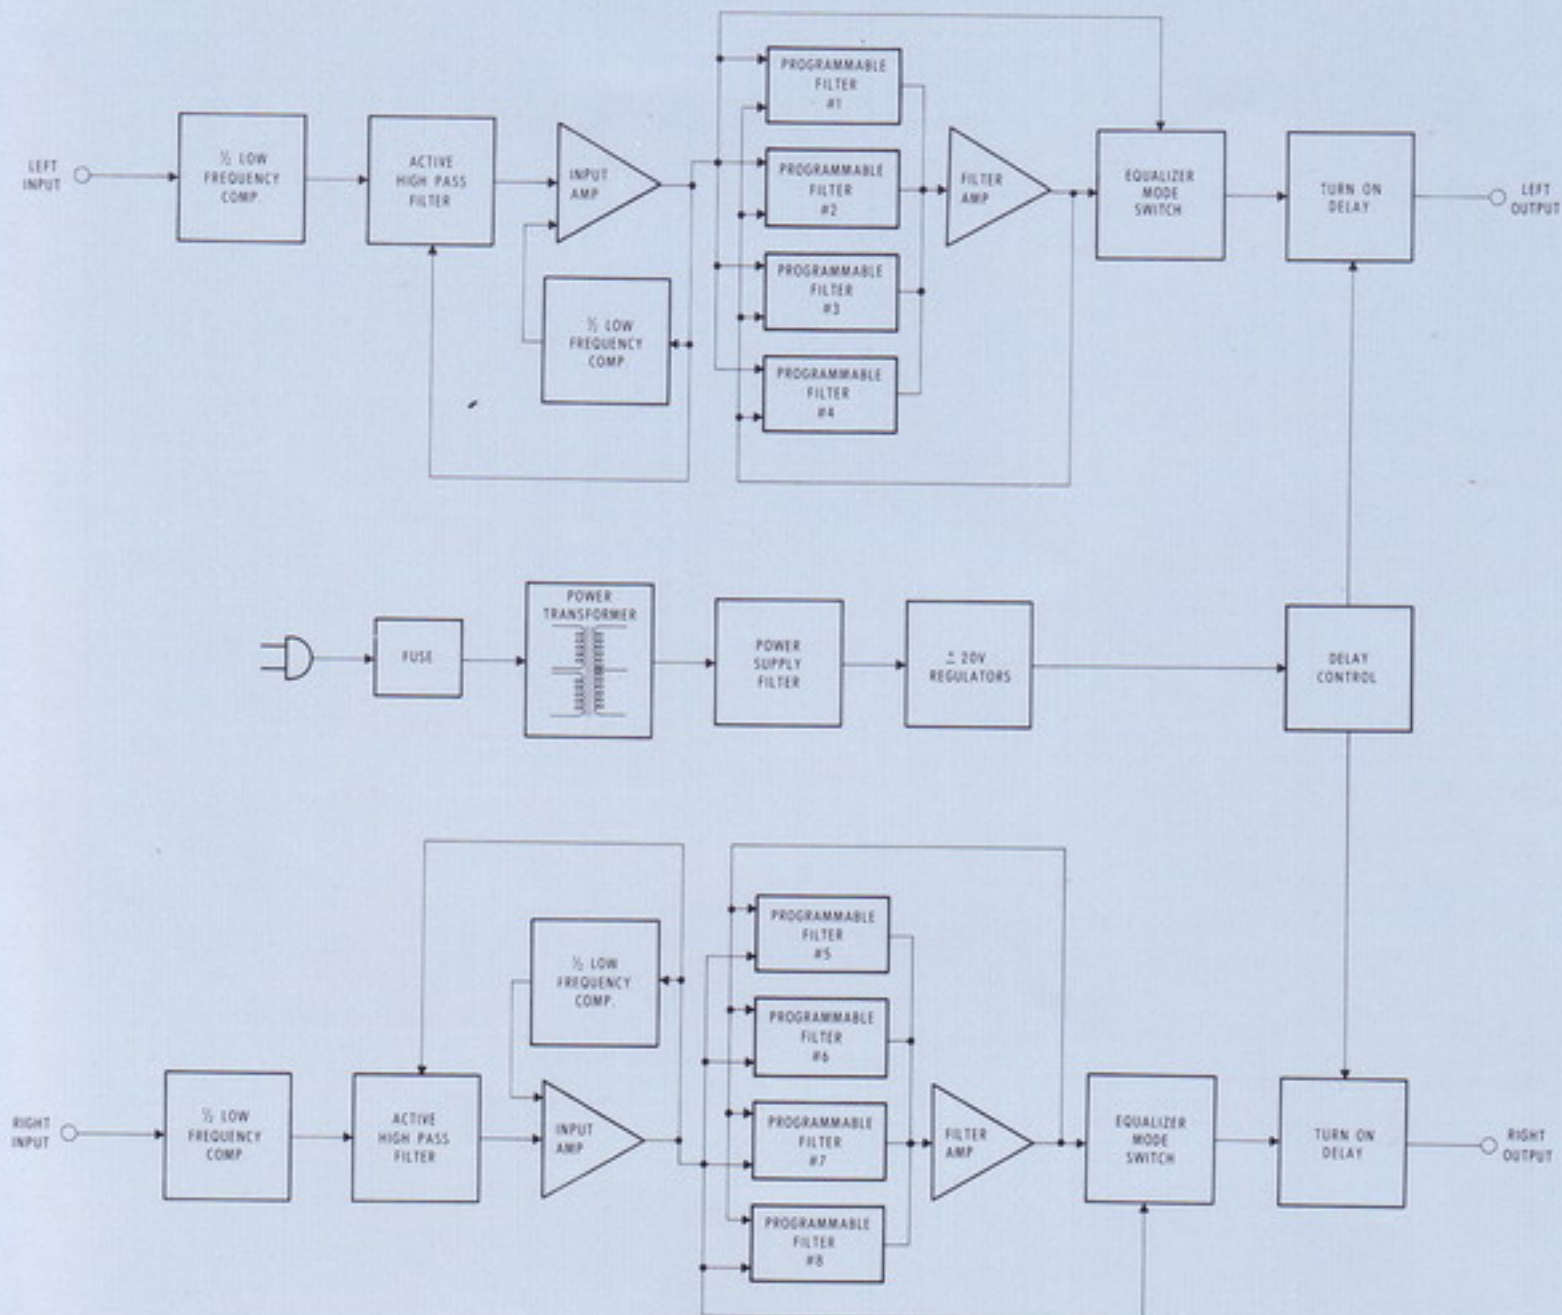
LEFT INPUT

½ LOW FREQUENCY COMP.

ACTIVE HIGH PASS FILTER

INPUT AMP

½ LOW FREQUENCY COMP.

PROGRAMMABLE FILTER #1

PROGRAMMABLE FILTER #2

PROGRAMMABLE FILTER #3

PROGRAMMABLE FILTER #4

FILTER AMP

EQUALIZER MODE SWITCH

TURN ON DELAY

LEFT OUTPUT

FUSE

POWER TRANSFORMER

POWER SUPPLY FILTER

$\pm$ 20V REGULATORS

DELAY CONTROL

½ LOW FREQUENCY COMP.

PROGRAMMABLE FILTER #5

PROGRAMMABLE FILTER #6

RIGHT INPUT

½ LOW FREQUENCY COMP.

ACTIVE HIGH PASS FILTER

INPUT AMP

PROGRAMMABLE FILTER #7

FILTER AMP

EQUALIZER MODE SWITCH

TURN ON DELAY

RIGHT OUTPUT

PROGRAMMABLE FILTER #8